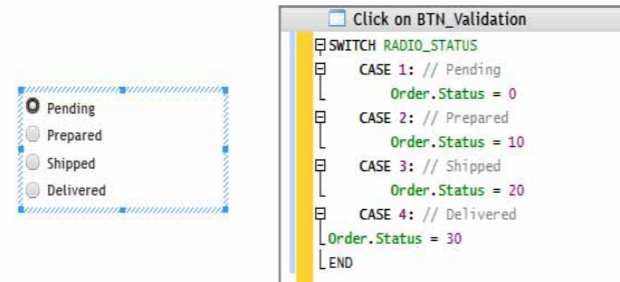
Pending
Prepared
Shipped
Delivered

Click on BTN_Validation

SWITCH RADIO_STATUS
CASE 1: // Pending
Order.Status = 0
CASE 2: // Prepared
Order.Status = 10
CASE 3: // Shipped
Order.Status = 20
CASE 4: // Delivered
Order.Status = 30
END